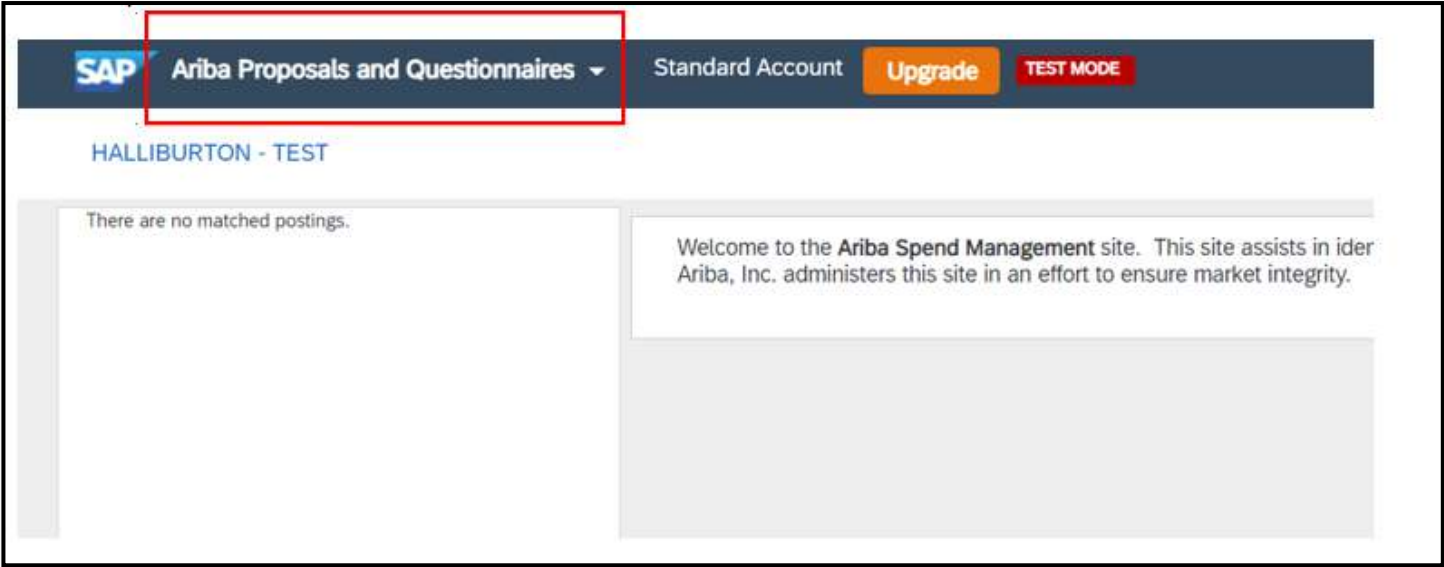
SAP Ariba Proposals and Questionnaires Standard Account Upgrade TEST MODE

HALLIBURTON - TEST

There are no matched postings.

Welcome to the Ariba Spend Management site. This site assists in ider
Ariba, Inc. administers this site in an effort to ensure market integrity.